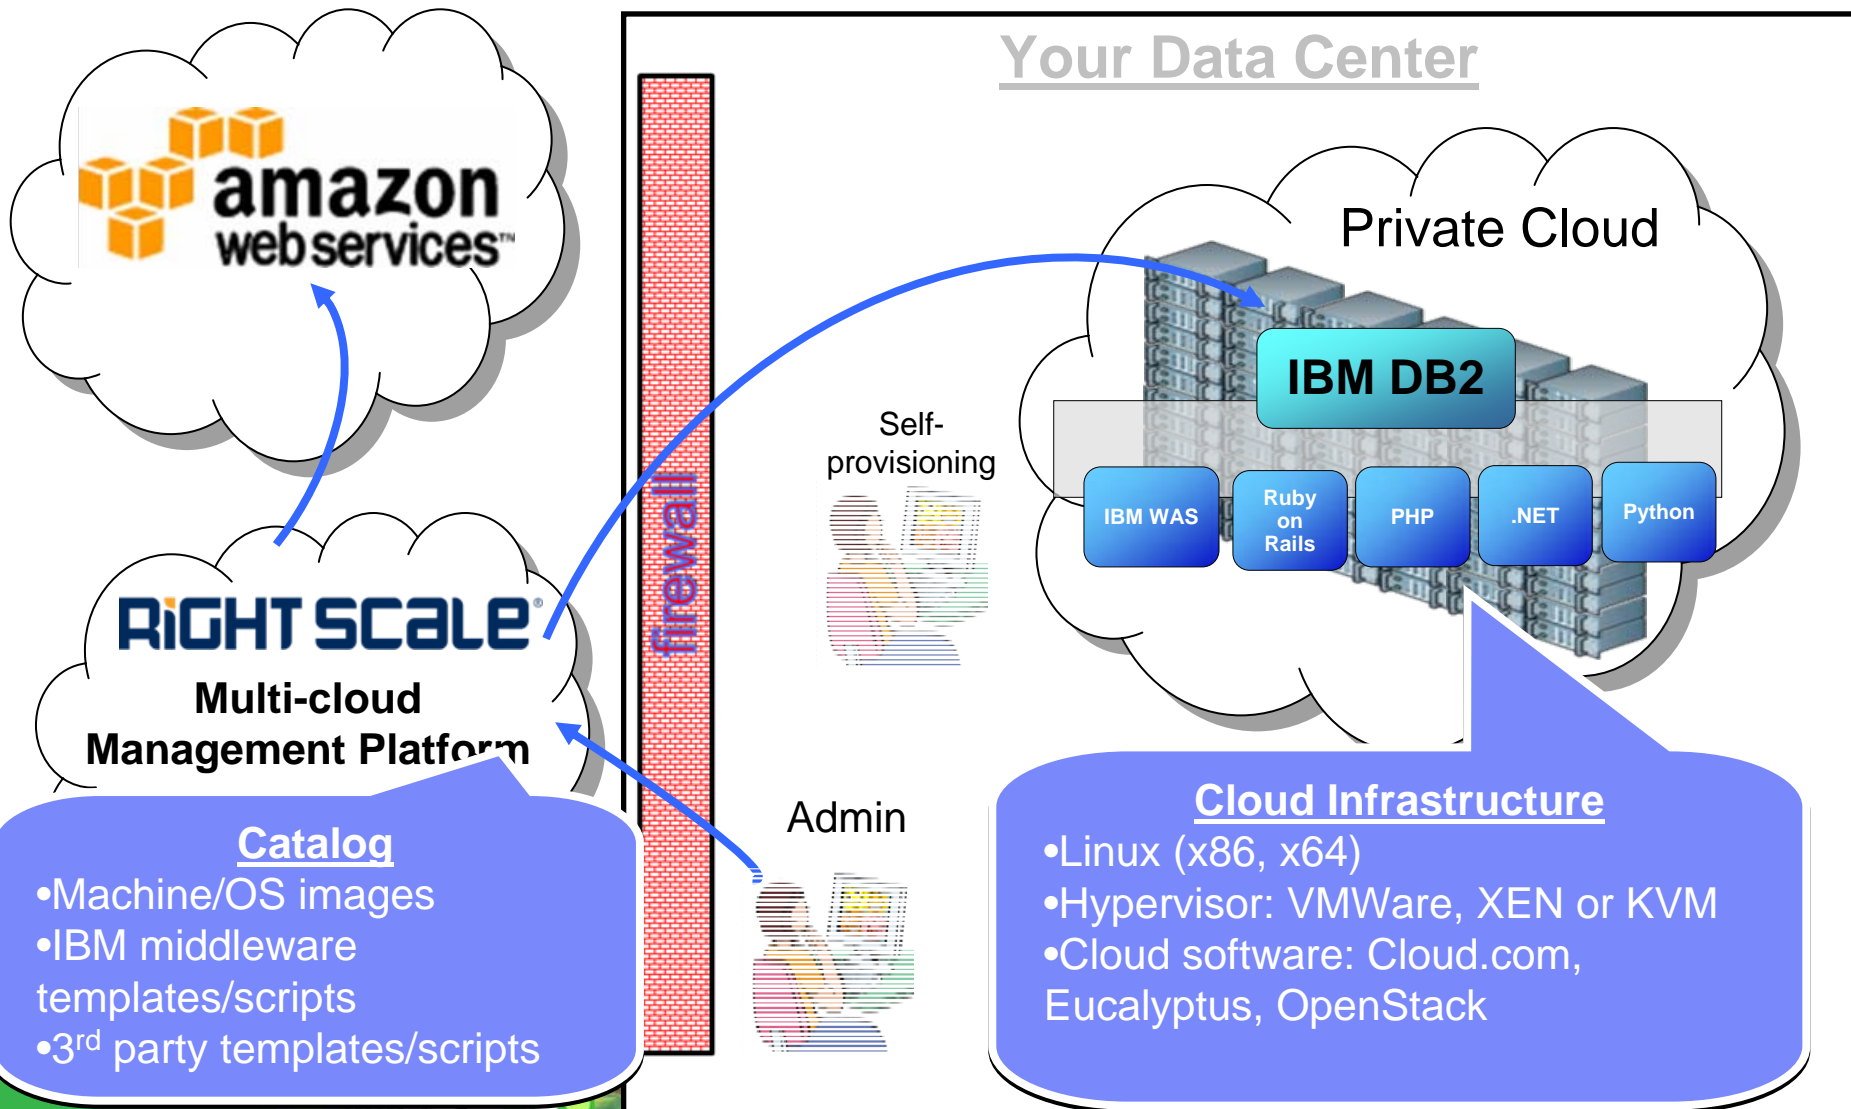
amazon webservices™

Your Data Center

Private Cloud

IBM DB2

IBM WAS

Ruby on Rails

PHP

.NET

Python

firewall

Self-provisioning

RiGHTSCaLe®

Multi-cloud Management Platform

Admin

Catalog
•Machine/OS images
•IBM middleware templates/scripts
•3$^{rd}$ party templates/scripts

Cloud Infrastructure
•Linux (x86, x64)
•Hypervisor: VMWare, XEN or KVM
•Cloud software: Cloud.com, Eucalyptus, OpenStack